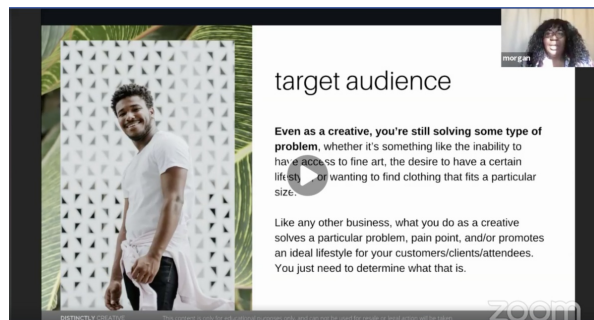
morgan

target audience

**Even as a creative, you're still solving some type of problem**, whether it's something like the inability to ha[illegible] access to fine art, the desire to have a certain lifest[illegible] or wanting to find clothing that fits a particular size.

Like any other business, what you do as a creative solves a particular problem, pain point, and/or promotes an ideal lifestyle for your customers/clients/attendees. You just need to determine what that is.

DISTINCTLY CREATIVE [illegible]

zoom